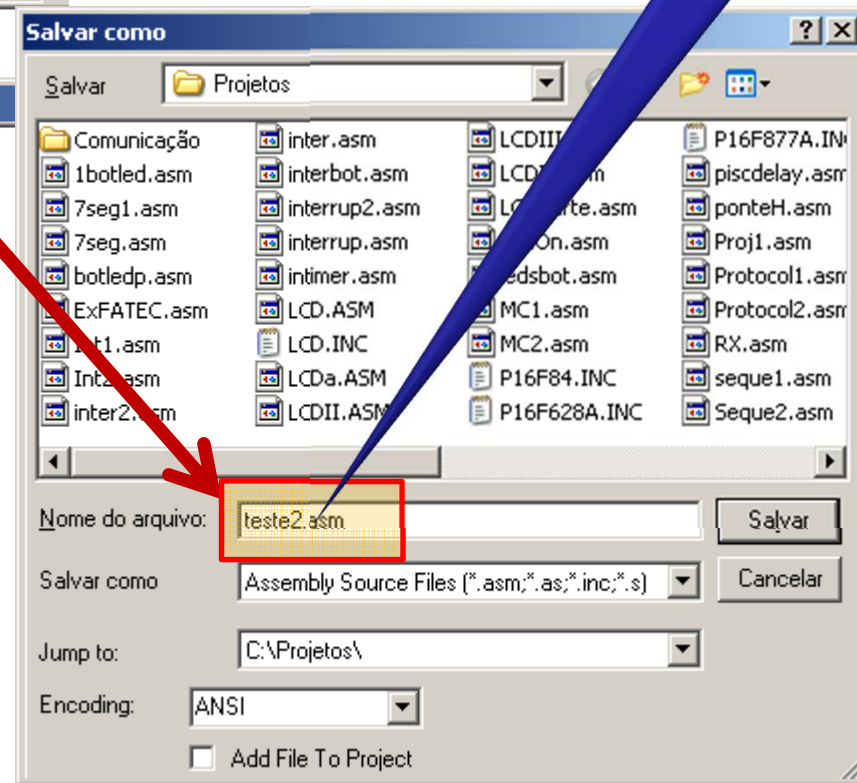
Salvar como

?

Salvar

Projetos

Comunicação

1botled.asm

7seg1.asm

7seg.asm

botledp.asm

ExFATEC.asm

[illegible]t1.asm

Int2.asm

inter2.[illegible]sm

inter.asm

interbot.asm

interrup2.asm

interrup.asm

intimer.asm

LCD.ASM

LCD.INC

LCDa.ASM

LCDII.ASM

LCDII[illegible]

LCD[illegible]m

L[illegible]rte.asm

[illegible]On.asm

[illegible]edsbot.asm

MC1.asm

MC2.asm

P16F84.INC

P16F628A.INC

P16F877A.IN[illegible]

piscdelay.asm

ponteH.asm

Proj1.asm

Protocol1.asm

Protocol2.asm

RX.asm

seque1.asm

Seque2.asm

Nome do arquivo:

teste2.asm

Salvar

Salvar como

Assembly Source Files (*.asm;*.as;*.inc;*.s)

Cancelar

Jump to:

C:\Projetos\

Encoding:

ANSI

Add File To Project